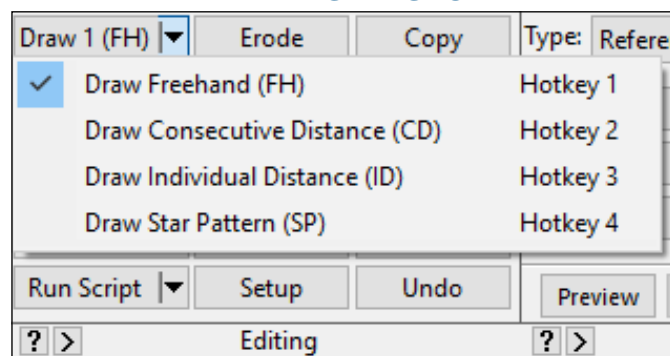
Draw 1 (FH) | Erode | Copy | Type: Refere

Draw Freehand (FH) Hotkey 1
Draw Consecutive Distance (CD) Hotkey 2
Draw Individual Distance (ID) Hotkey 3
Draw Star Pattern (SP) Hotkey 4

Run Script | Setup | Undo | Preview

? > Editing ? >